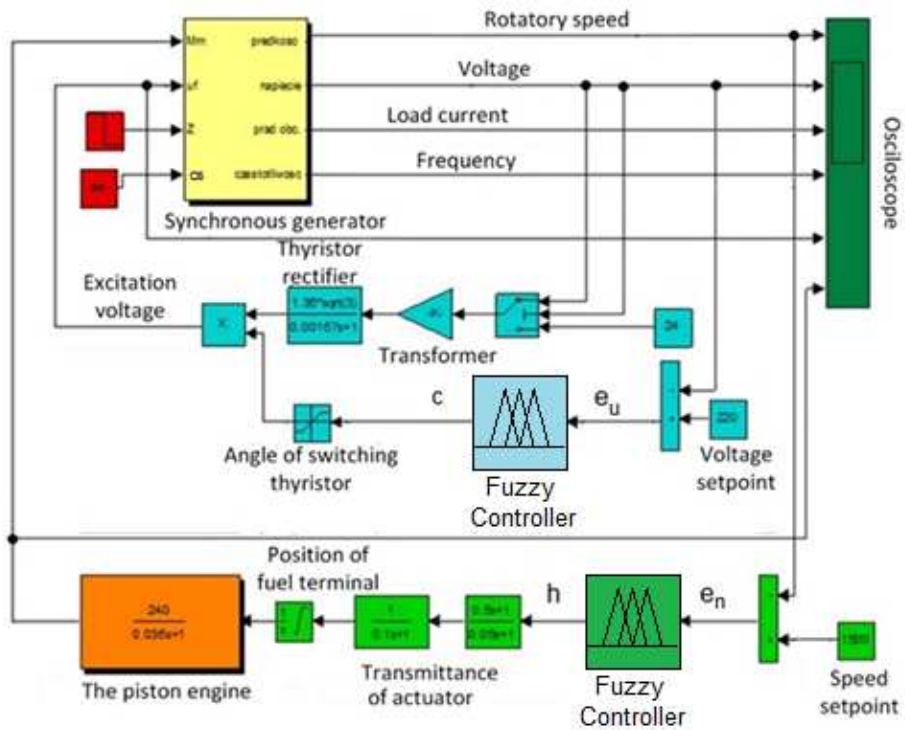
Rotatory speed

Mm
uf
Z
Cs

predkosc
napiecie
prad obc.
czestotliwosc

Voltage

Load current

Frequency

Synchronous generator

Osciloscope

Thyristor rectifier

Excitation voltage

$\frac{1.35*sqrt(3)}{0.00167s+1}$

Transformer

24

C

$e_u$

220

Angle of switching thyristor

Fuzzy Controller

Voltage setpoint

Position of fuel terminal

$\frac{240}{0.035s+1}$

$\frac{1}{0.1s+1}$

$\frac{0.5s+1}{0.05s+1}$

h

$e_n$

1500

The piston engine

Transmittance of actuator

Fuzzy Controller

Speed setpoint